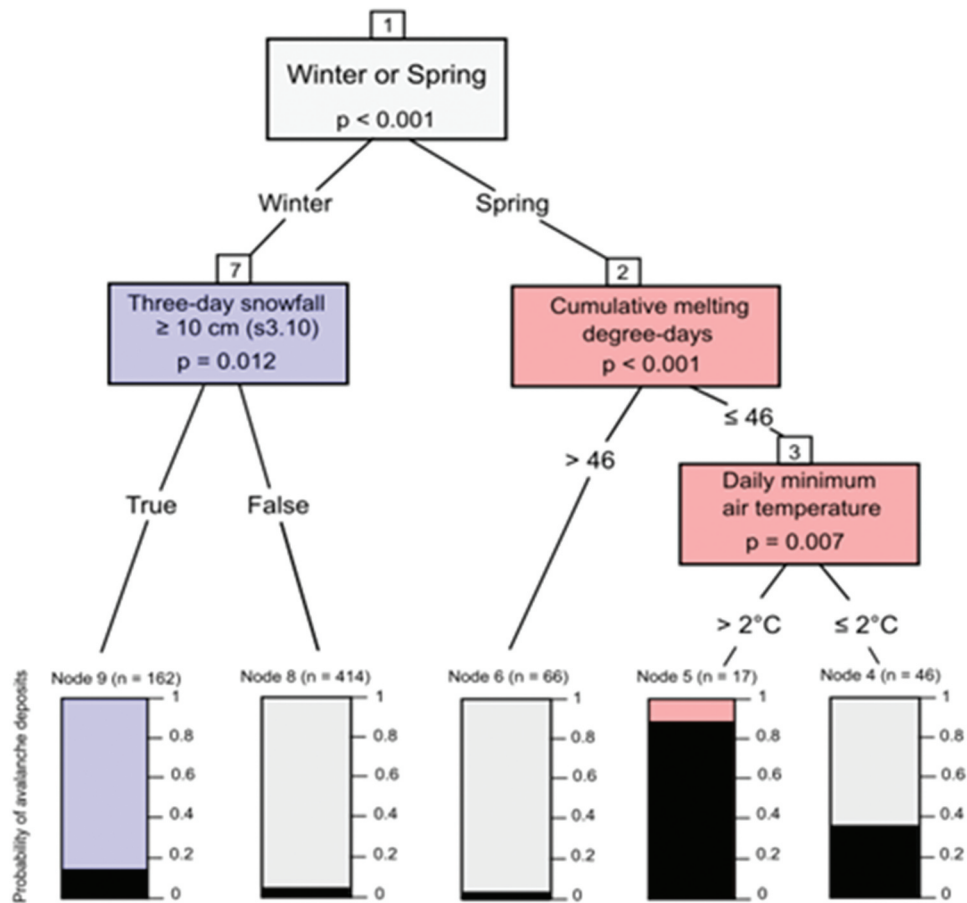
1

Winter or Spring

p < 0.001

Winter

Spring

7

Three-day snowfall ≥ 10 cm (s3.10)

p = 0.012

2

Cumulative melting degree-days

p < 0.001

True

False

> 46

≤ 46

3

Daily minimum air temperature

p = 0.007

> 2°C

≤ 2°C

Probability of avalanche deposits

Node 9 (n = 162)

1
0.8
0.6
0.4
0.2
0

Node 8 (n = 414)

1
0.8
0.6
0.4
0.2
0

Node 6 (n = 66)

1
0.8
0.6
0.4
0.2
0

Node 5 (n = 17)

1
0.8
0.6
0.4
0.2
0

Node 4 (n = 46)

1
0.8
0.6
0.4
0.2
0